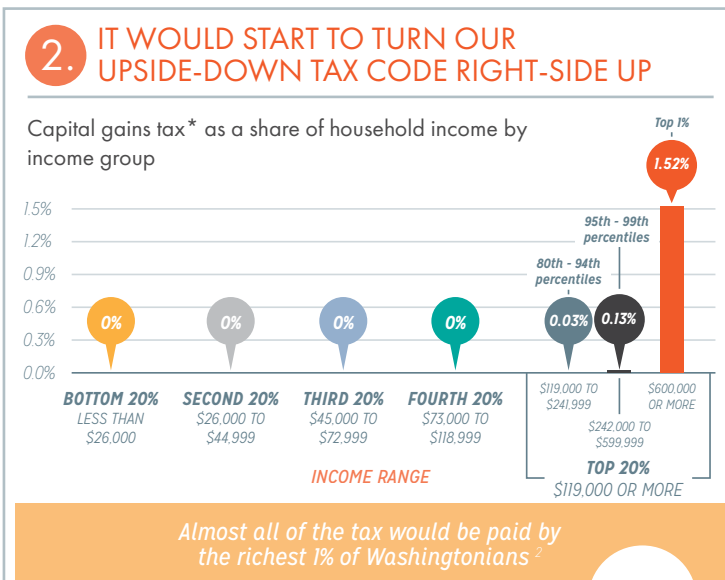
2. IT WOULD START TO TURN OUR UPSIDE-DOWN TAX CODE RIGHT-SIDE UP

Capital gains tax* as a share of household income by income group

1.5%
1.2%
0.9%
0.6%
0.3%
0.0%

Top 1%
1.52%

95th - 99th percentiles
0.13%

80th - 94th percentiles
0.03%

0%
0%
0%
0%

BOTTOM 20%
LESS THAN $26,000

SECOND 20%
$26,000 TO $44,999

THIRD 20%
$45,000 TO $72,999

FOURTH 20%
$73,000 TO $118,999

$119,000 TO $241,999

$242,000 TO $599,999

$600,000 OR MORE

TOP 20%
$119,000 OR MORE

INCOME RANGE

Almost all of the tax would be paid by the richest 1% of Washingtonians $^{2}$